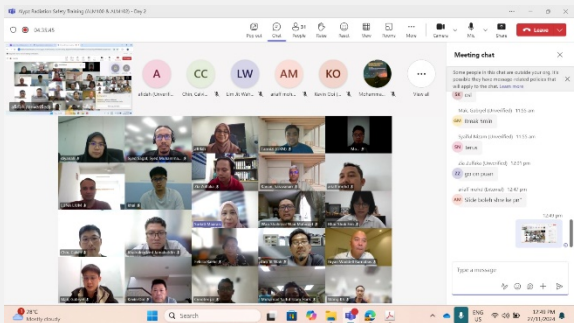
Nyan Radiation Safety Training (XXXXXX & AXXX XX) – Day 2

04:35:45

Pop out Chat People Raise React View Rooms More Camera Mic Share Leave

A ahdah (Universiti...
CC Chris Cahn...
LW Lim Ai Wan...
AM amalf mohd...
KO Kevin Ooi (...
Mohammad...
View all

Meeting chat

Some people in this chat are outside your org. Its possible they have message related policies that will apply to the chat. Learn more

Nur... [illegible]

terima kasih

Syaiful Idham... 11:45 am

terus

zu... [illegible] 12:31 pm

go on prof

afif mohd (Guest) 12:40 pm

"Slide boleh slow ke jer"

12:40 pm

Type a message

28°C
Mostly cloudy

Search

ENG US

12:45 PM
2/31/2024